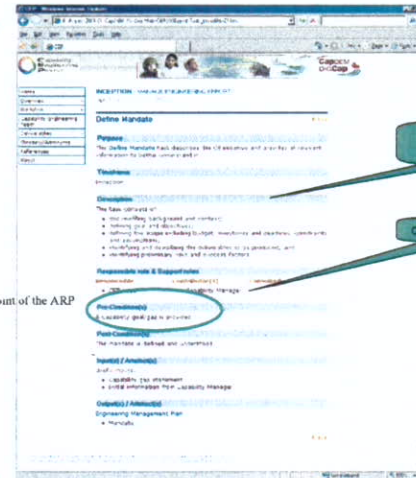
INCEPTION

Define Mandate

Purpose

The Define Mandate task describes the CE activities and identifies all relevant information to define scope and plan.

Timeframe

Inception

Description

The task consists of:

- identifying background and context;
- defining goal and objectives;
- defining the scope including budget, milestones and deadlines, constraints and assumptions;
- identifying and describing the deliverables to be produced; and
- identifying preliminary risk and success factors.

Responsible role & Support roles

Capability Manager

Pre-Condition(s)

A capability goal has been approved.

Post-Condition(s)

The mandate is defined and understood.

Input(s) / Artefact(s)

- Capability gap statement
- Initial information from Capability Manager

Output(s) / Artefact(s)

Engineering Management Plan

- Mandate

Capacity Engineering

CapDEM

Glossary

Overview

Workflow

Capability Engineering Team

Define roles

Directory/Abbreviations

References

About

int of the ARP

My Computer